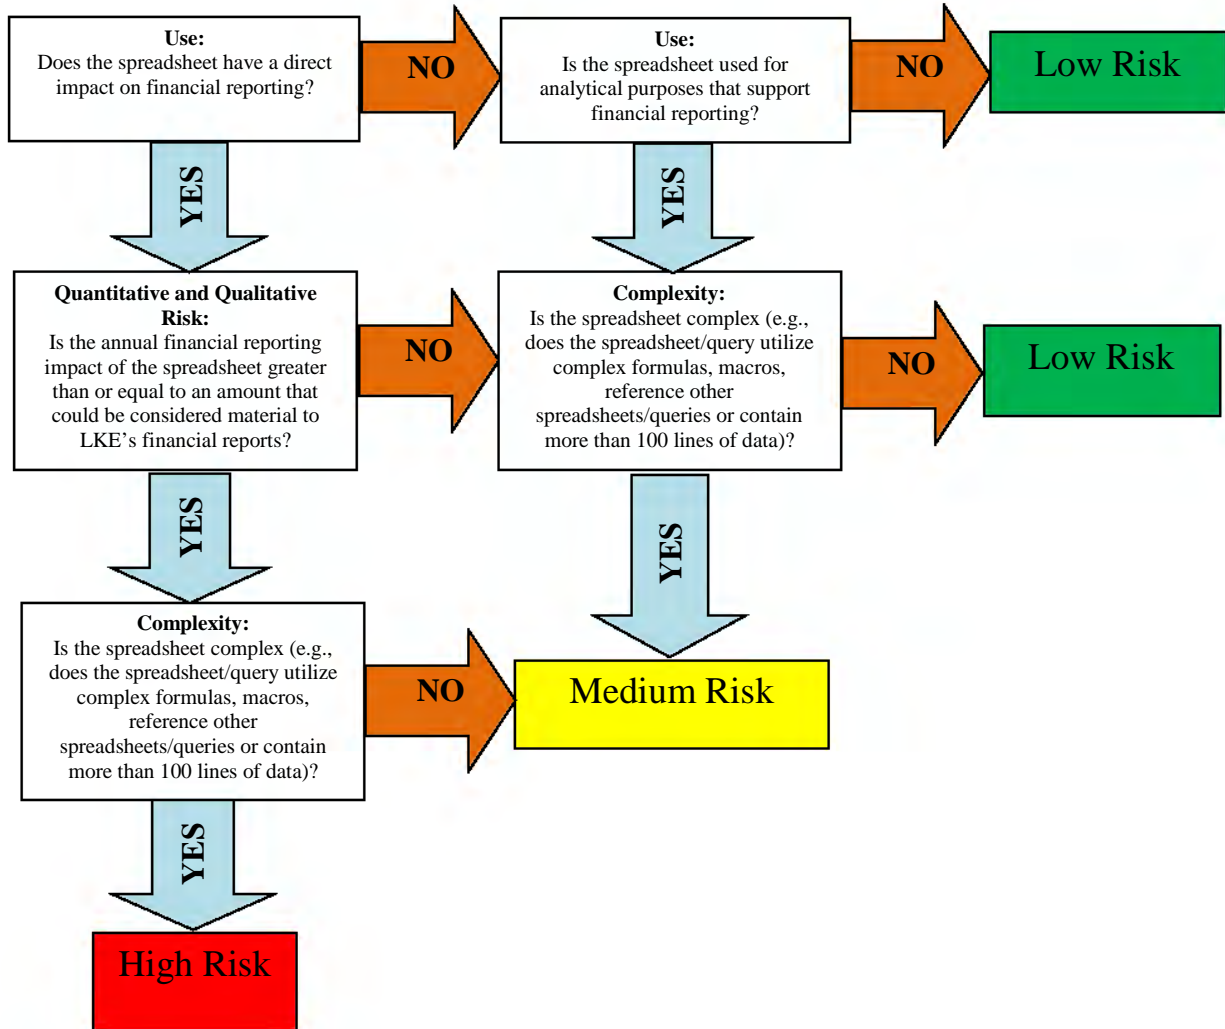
**Use:**
Does the spreadsheet have a direct impact on financial reporting?

NO

**Use:**
Is the spreadsheet used for analytical purposes that support financial reporting?

NO

Low Risk

YES

YES

**Quantitative and Qualitative Risk:**
Is the annual financial reporting impact of the spreadsheet greater than or equal to an amount that could be considered material to LKE's financial reports?

NO

**Complexity:**
Is the spreadsheet complex (e.g., does the spreadsheet/query utilize complex formulas, macros, reference other spreadsheets/queries or contain more than 100 lines of data)?

NO

Low Risk

YES

YES

**Complexity:**
Is the spreadsheet complex (e.g., does the spreadsheet/query utilize complex formulas, macros, reference other spreadsheets/queries or contain more than 100 lines of data)?

NO

Medium Risk

YES

High Risk